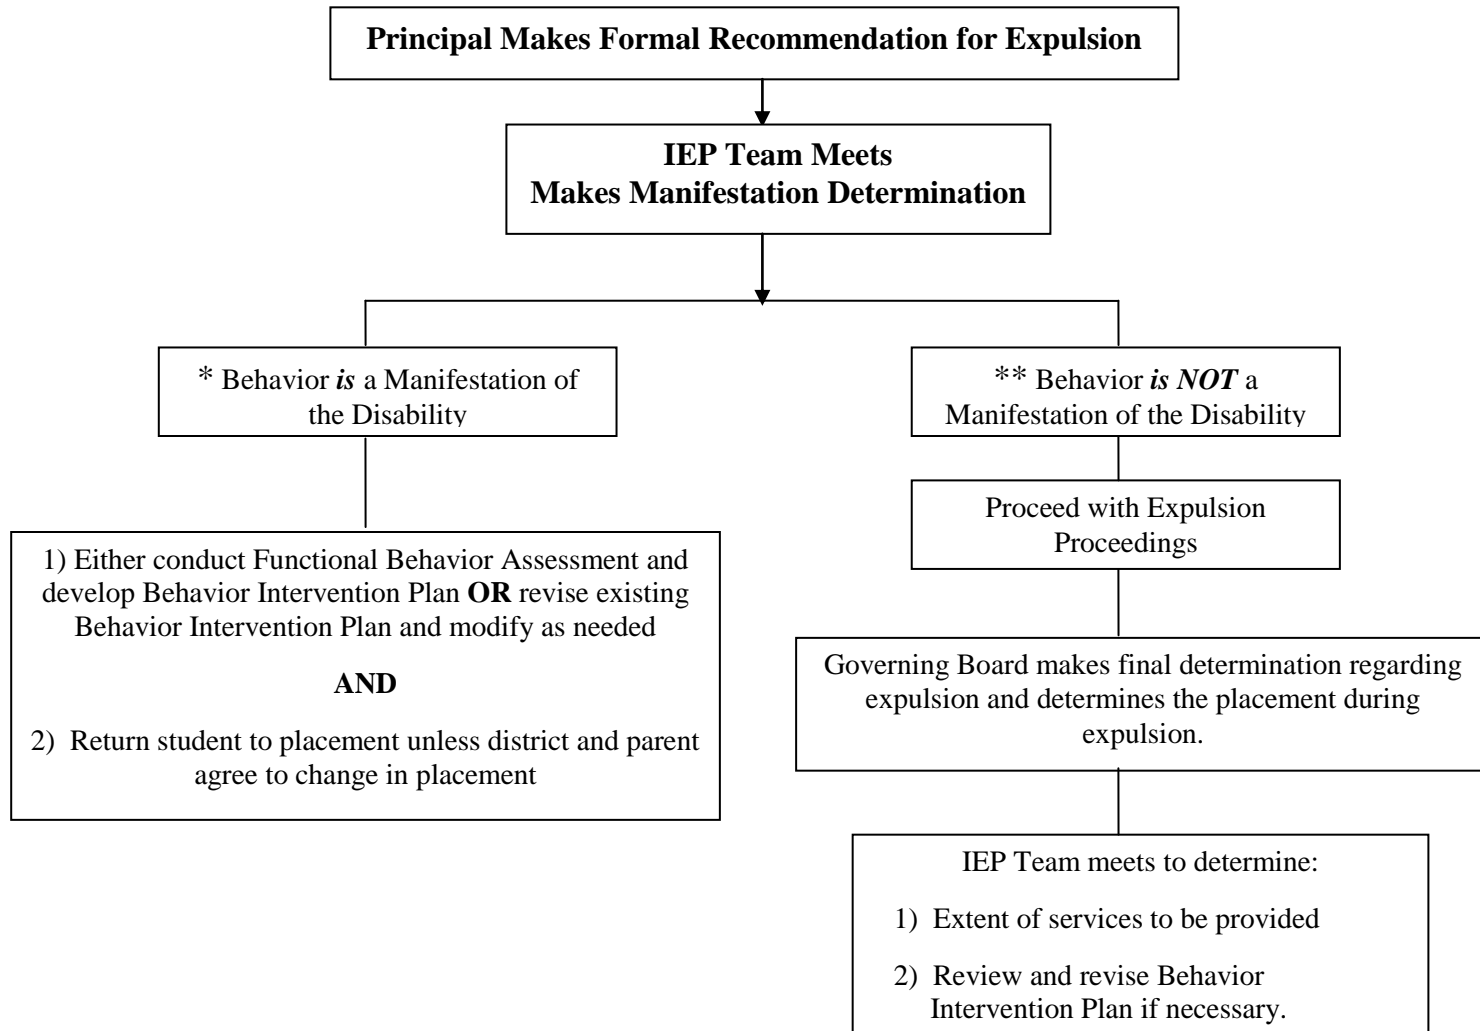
**Principal Makes Formal Recommendation for Expulsion**

**IEP Team Meets**
**Makes Manifestation Determination**

* Behavior ***is*** a Manifestation of the Disability

1) Either conduct Functional Behavior Assessment and develop Behavior Intervention Plan **OR** revise existing Behavior Intervention Plan and modify as needed

**AND**

2) Return student to placement unless district and parent agree to change in placement

** Behavior ***is NOT*** a Manifestation of the Disability

Proceed with Expulsion Proceedings

Governing Board makes final determination regarding expulsion and determines the placement during expulsion.

IEP Team meets to determine:

1) Extent of services to be provided

2) Review and revise Behavior Intervention Plan if necessary.